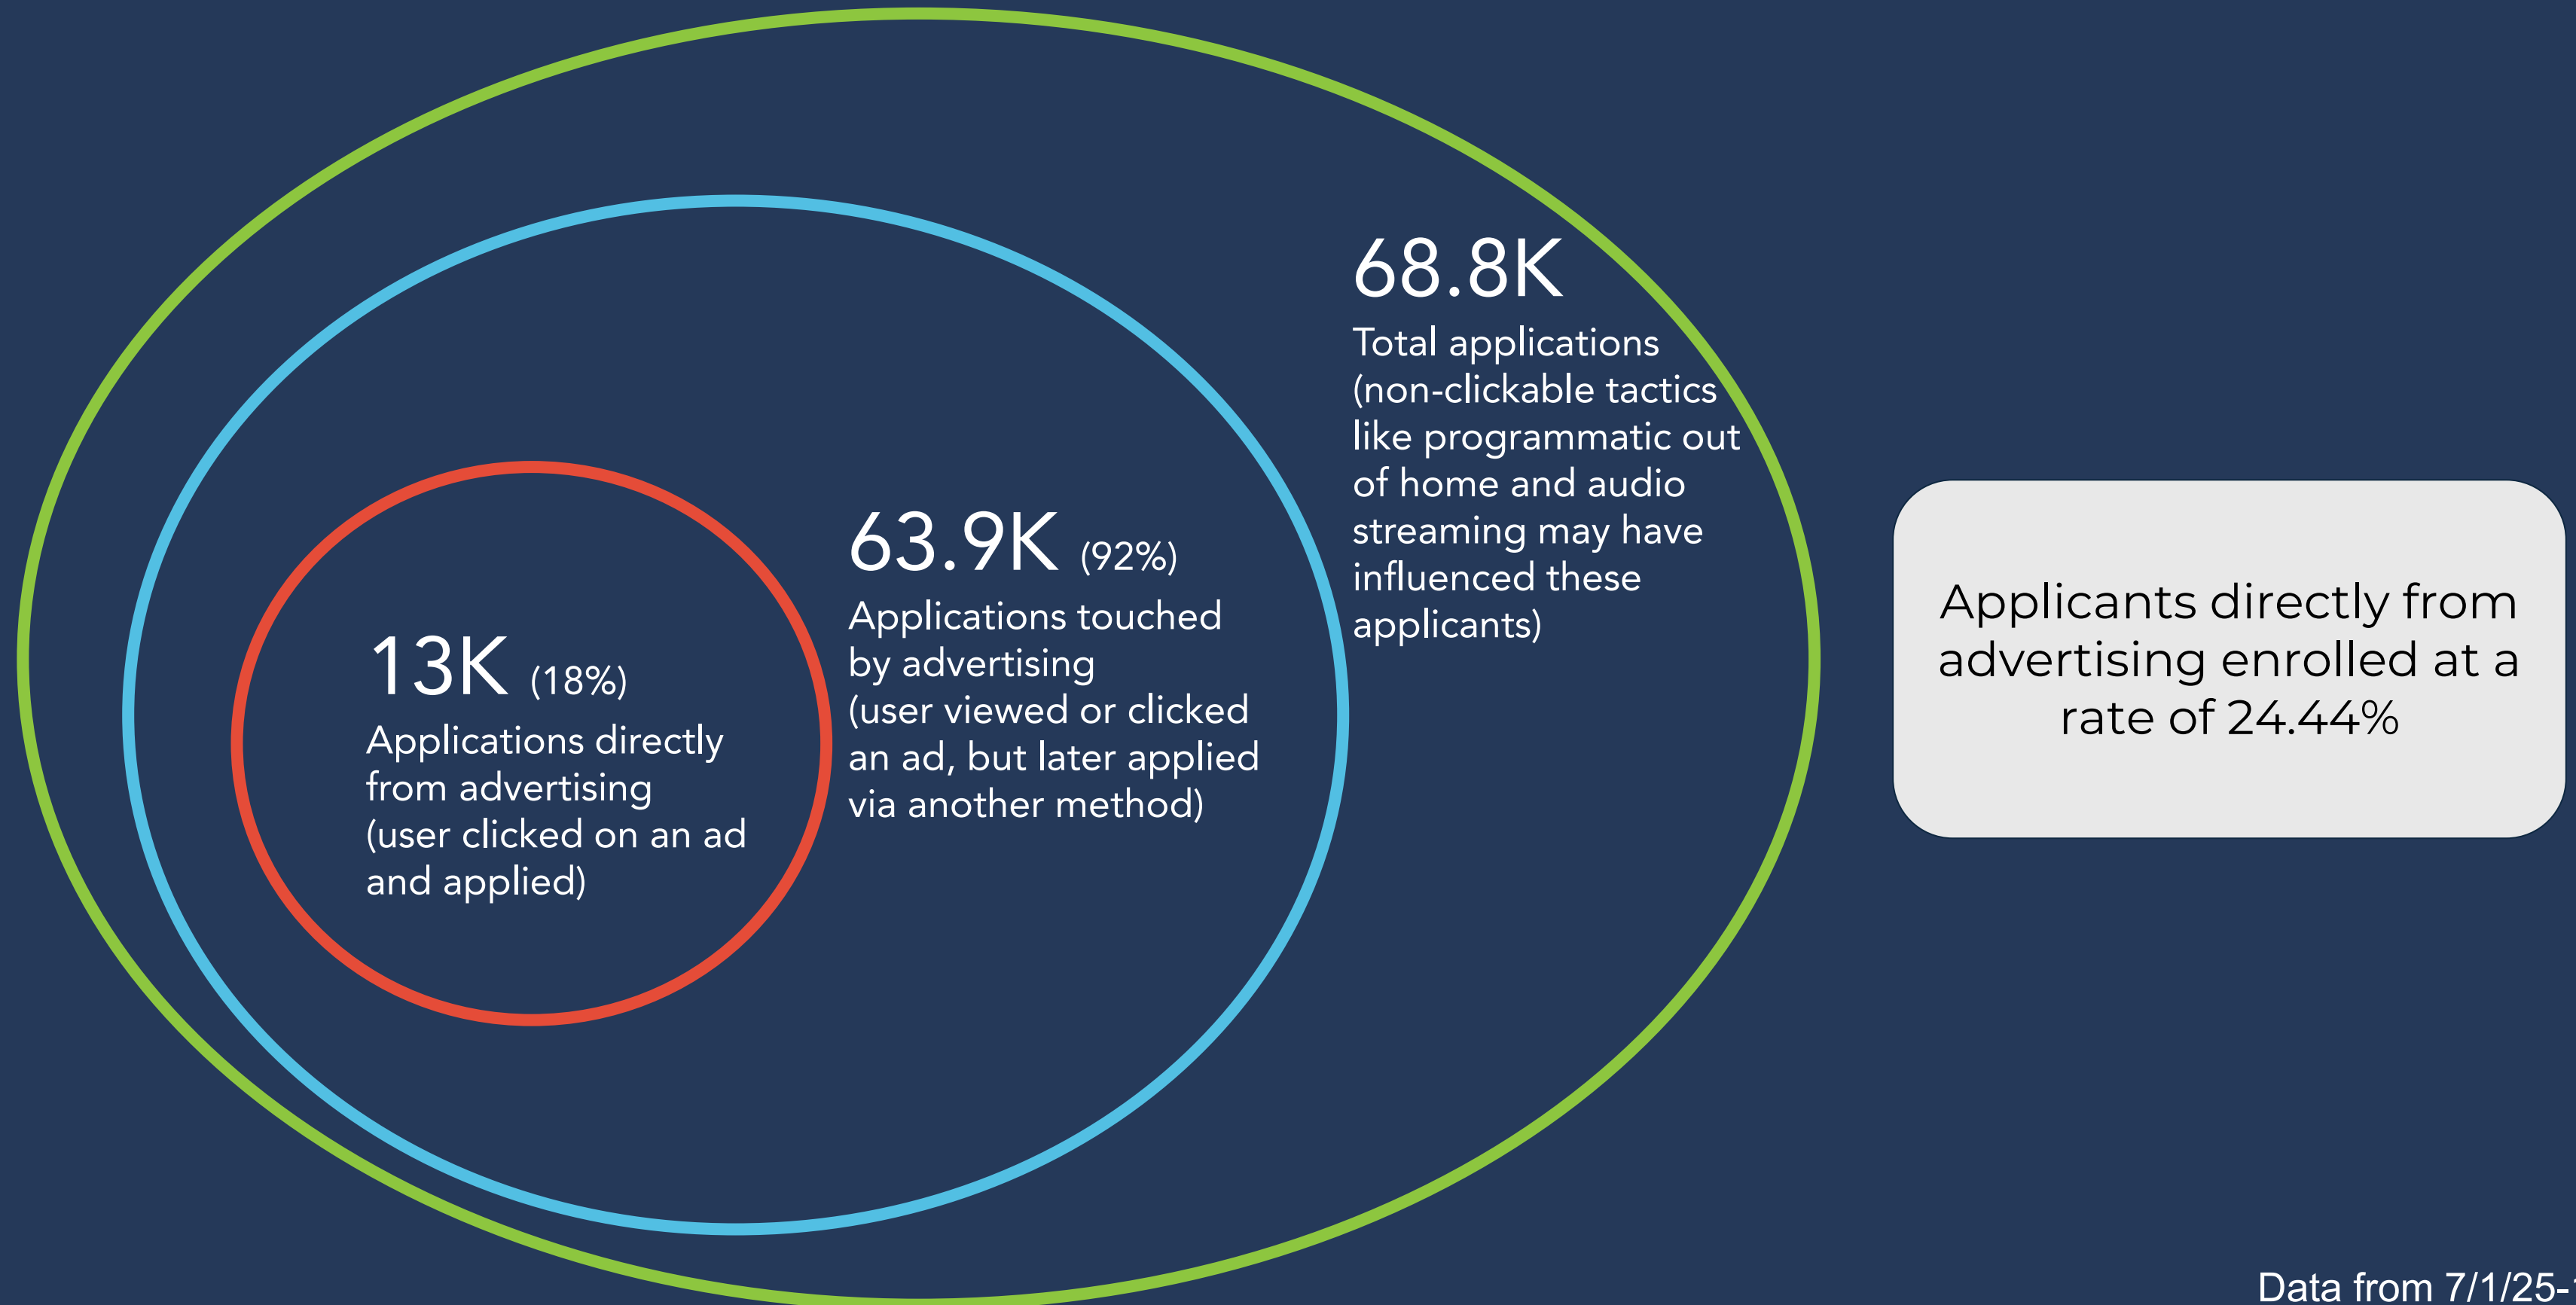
68.8K
Total applications (non-clickable tactics like programmatic out of home and audio streaming may have influenced these applicants)

63.9K (92%)
Applications touched by advertising (user viewed or clicked an ad, but later applied via another method)

13K (18%)
Applications directly from advertising (user clicked on an ad and applied)

Applicants directly from advertising enrolled at a rate of 24.44%

Data from 7/1/25-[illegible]